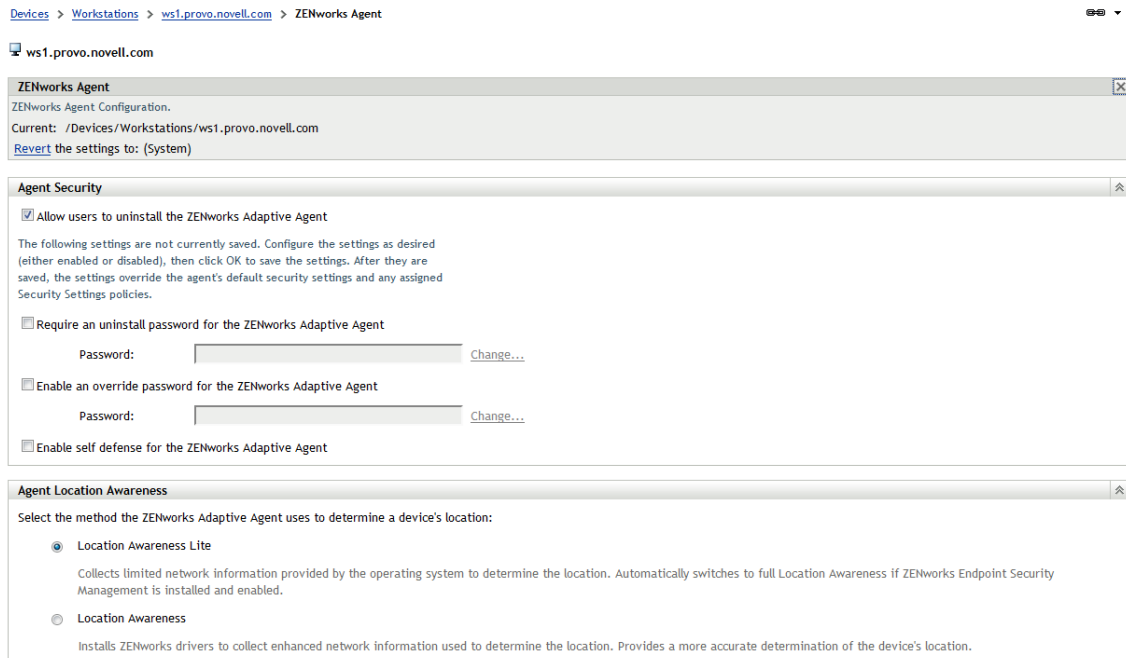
Devices > Workstations > ws1.provo.novell.com > ZENworks Agent

ws1.provo.novell.com

ZENworks Agent
ZENworks Agent Configuration.
Current: /Devices/Workstations/ws1.provo.novell.com
Revert the settings to: (System)

Agent Security

Allow users to uninstall the ZENworks Adaptive Agent

The following settings are not currently saved. Configure the settings as desired (either enabled or disabled), then click OK to save the settings. After they are saved, the settings override the agent's default security settings and any assigned Security Settings policies.

Require an uninstall password for the ZENworks Adaptive Agent

Password: Change...

Enable an override password for the ZENworks Adaptive Agent

Password: Change...

Enable self defense for the ZENworks Adaptive Agent

Agent Location Awareness

Select the method the ZENworks Adaptive Agent uses to determine a device's location:

Location Awareness Lite

Collects limited network information provided by the operating system to determine the location. Automatically switches to full Location Awareness if ZENworks Endpoint Security Management is installed and enabled.

Location Awareness

Installs ZENworks drivers to collect enhanced network information used to determine the location. Provides a more accurate determination of the device's location.